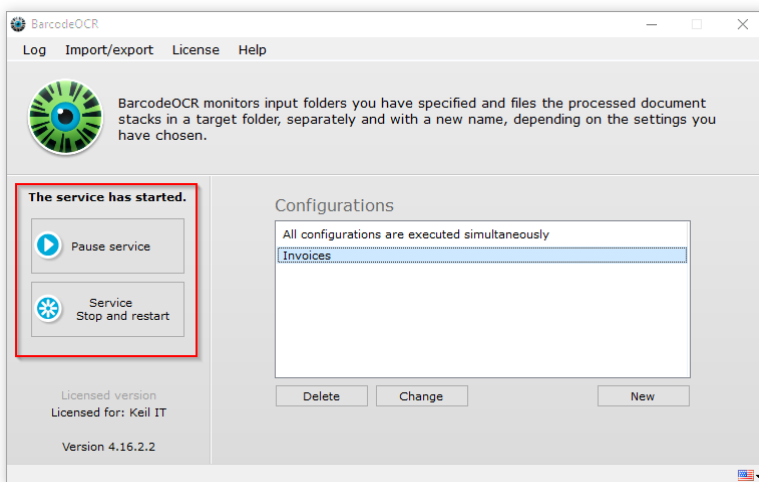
BarcodeOCR

Log Import/export License Help

BarcodeOCR monitors input folders you have specified and files the processed document stacks in a target folder, separately and with a new name, depending on the settings you have chosen.

The service has started.

Pause service

Service
Stop and restart

Licensed version
Licensed for: Keil IT

Version 4.16.2.2

Configurations

All configurations are executed simultaneously

Invoices

Delete Change New